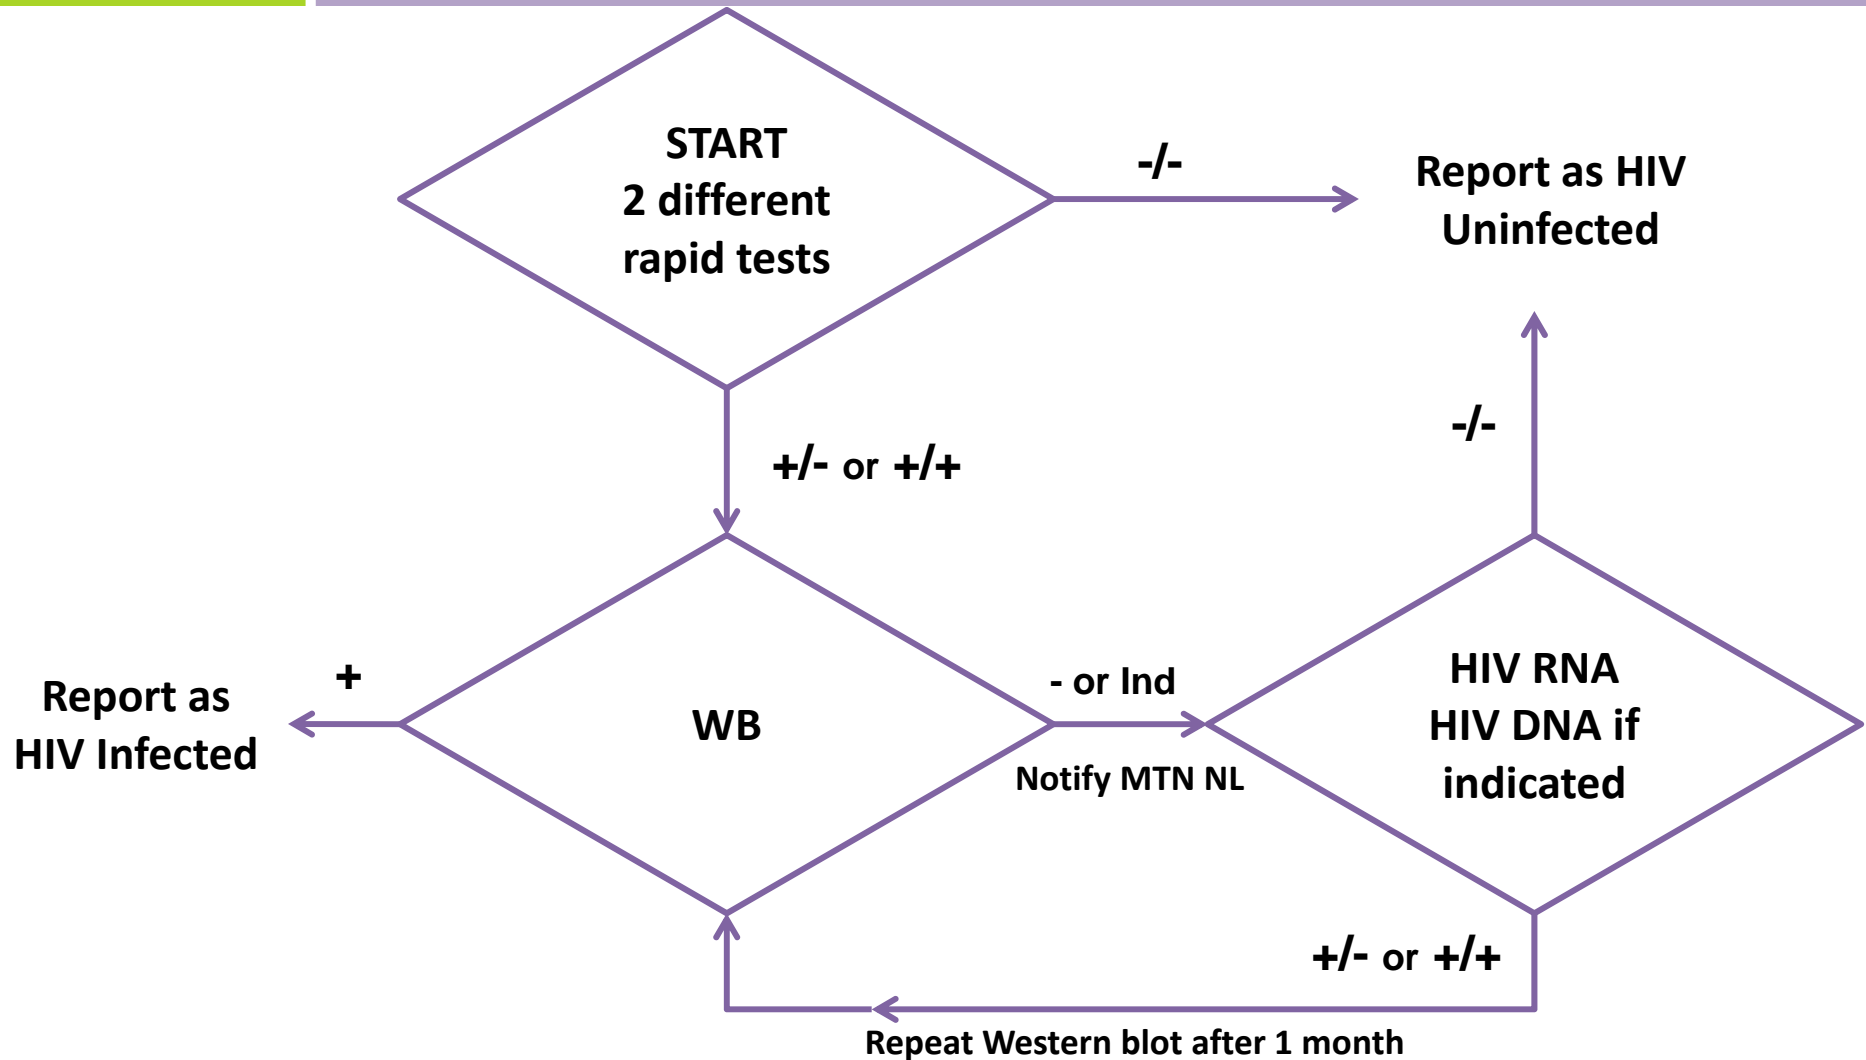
START
2 different
rapid tests

-/-

Report as HIV
Uninfected

+/- or +/+

-/-

+

Report as
HIV Infected

WB

- or Ind

Notify MTN NL

HIV RNA
HIV DNA if
indicated

+/- or +/+

Repeat Western blot after 1 month